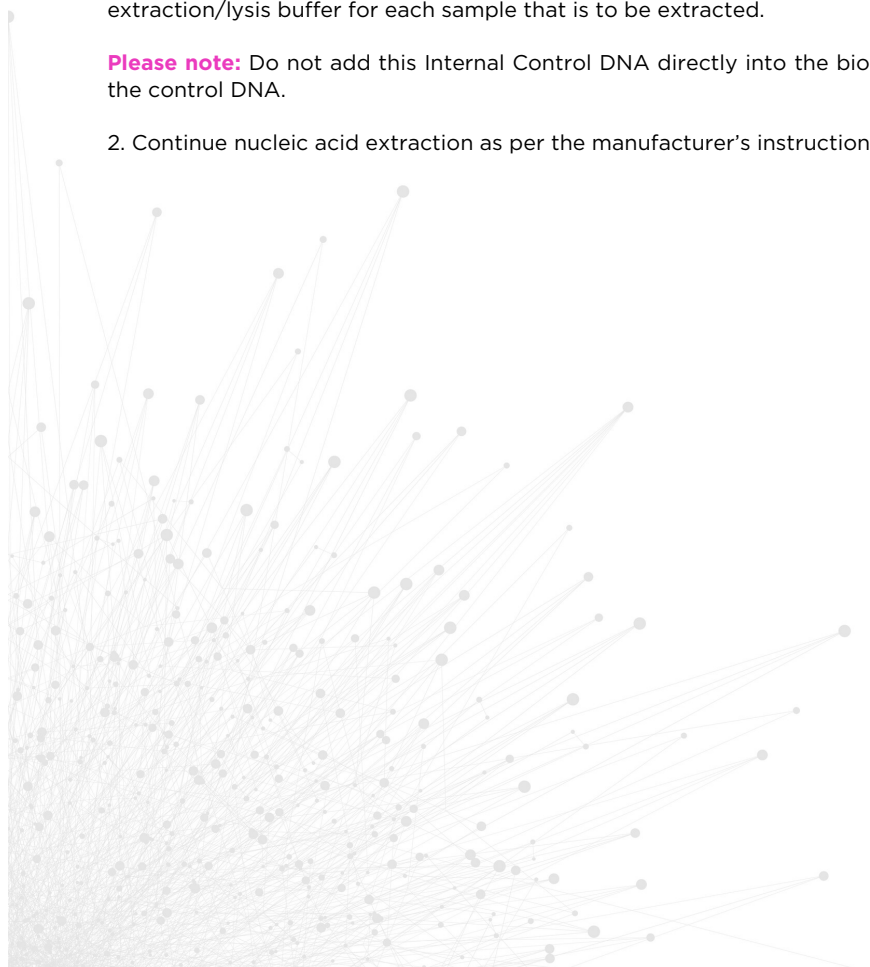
extraction/lysis buffer for each sample that is to be extracted.

**Please note:** Do not add this Internal Control DNA directly into the bio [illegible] the control DNA.

2. Continue nucleic acid extraction as per the manufacturer's instruction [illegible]